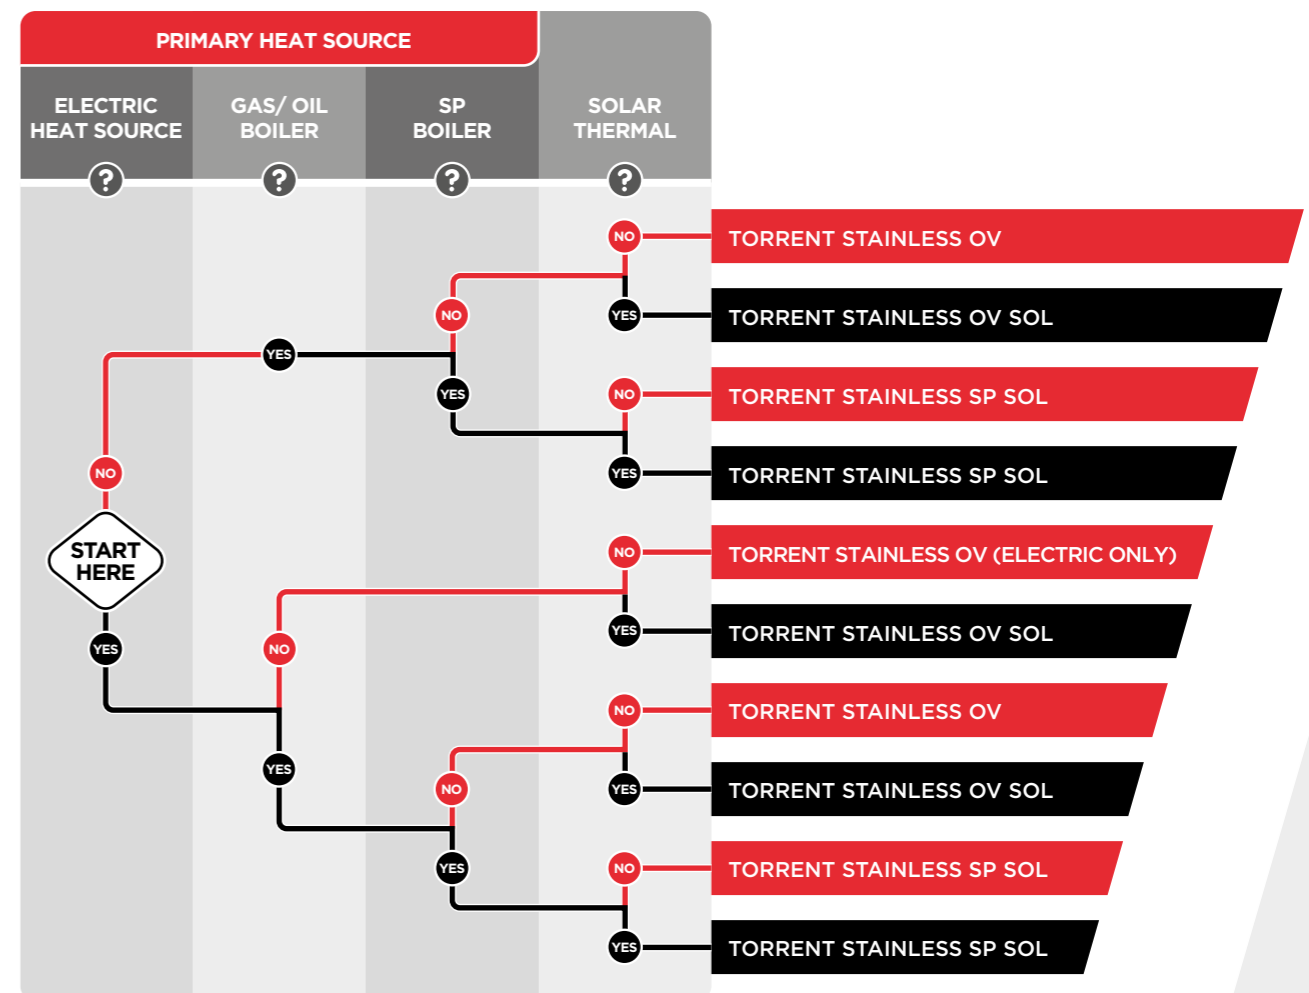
PRIMARY HEAT SOURCE

| ELECTRIC HEAT SOURCE | GAS/ OIL BOILER | SP BOILER | SOLAR THERMAL |
|---|---|---|---|
| ? | ? | ? | ? |

START HERE

NO
YES
NO
YES
NO
YES
NO
YES
NO
YES
NO
YES
NO
YES
NO
YES
NO
YES
NO
YES
NO
YES
NO
YES
NO
YES
NO
YES

TORRENT STAINLESS OV
TORRENT STAINLESS OV SOL
TORRENT STAINLESS SP SOL
TORRENT STAINLESS SP SOL
TORRENT STAINLESS OV (ELECTRIC ONLY)
TORRENT STAINLESS OV SOL
TORRENT STAINLESS OV
TORRENT STAINLESS OV SOL
TORRENT STAINLESS SP SOL
TORRENT STAINLESS SP SOL